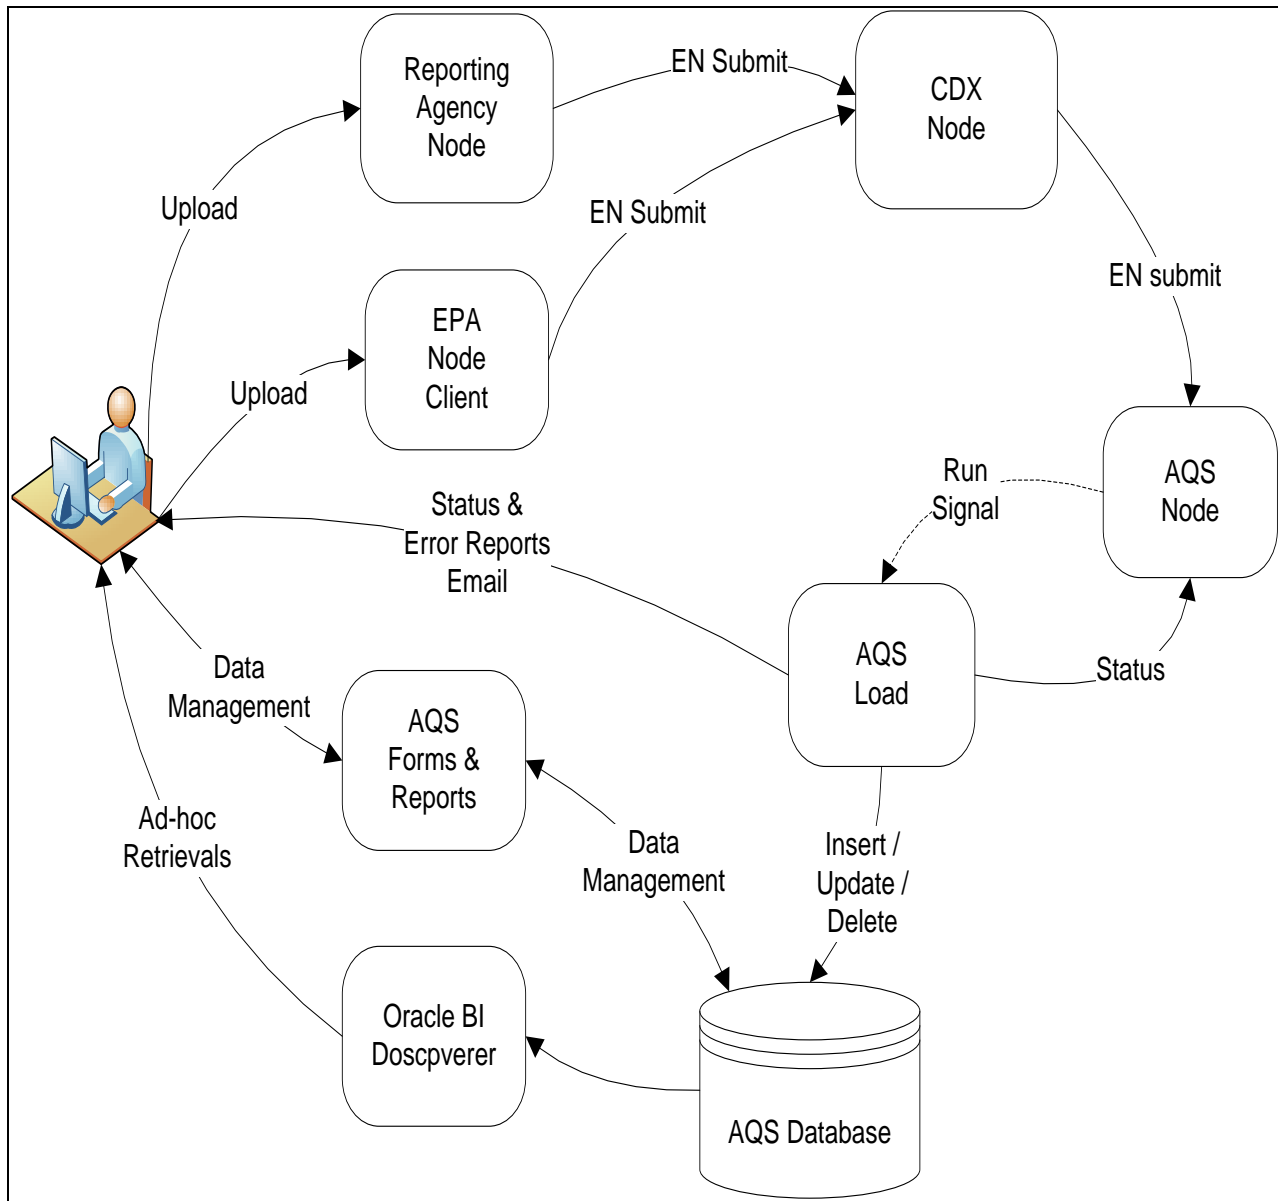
Reporting Agency Node

EN Submit

CDX Node

Upload

EN Submit

EN submit

EPA Node Client

Upload

Run Signal

AQS Node

Status & Error Reports Email

AQS Load

Status

Data Management

AQS Forms & Reports

Ad-hoc Retrievals

Data Management

Insert / Update / Delete

Oracle BI Doscpverer

AQS Database